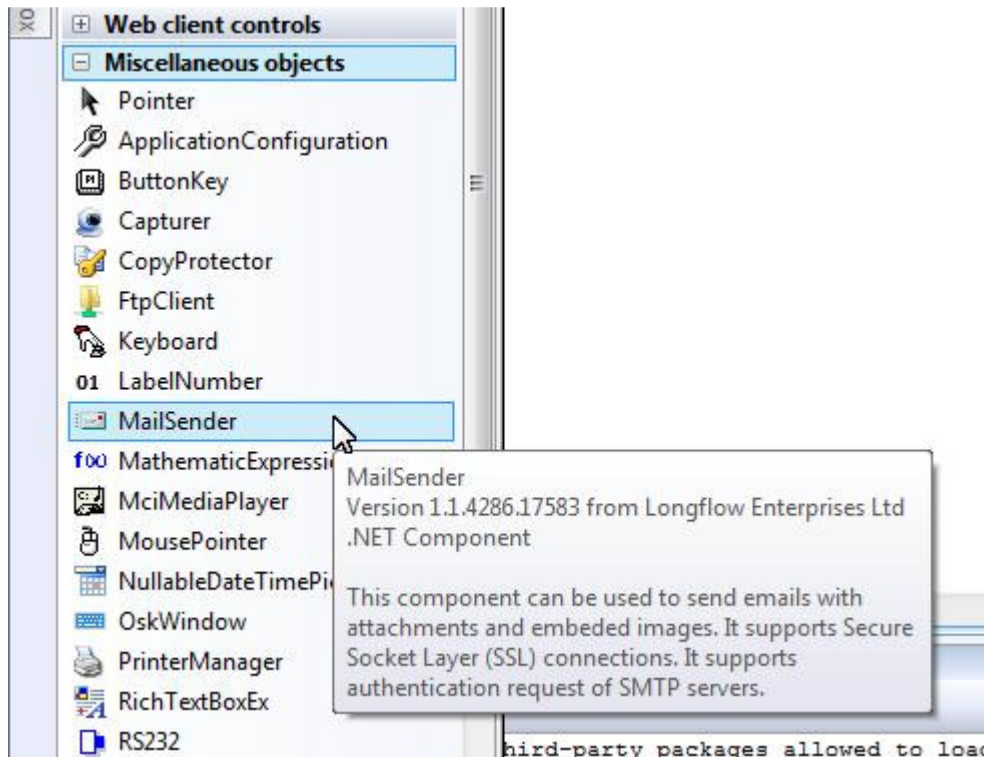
Web client controls
Miscellaneous objects
Pointer
ApplicationConfiguration
ButtonKey
Capturer
CopyProtector
FtpClient
Keyboard
01 LabelNumber
MailSender
f∞ MathematicExpressi
MciMediaPlayer
MousePointer
NullableDateTimePic
OskWindow
PrinterManager
RichTextBoxEx
RS232

MailSender
Version 1.1.4286.17583 from Longflow Enterprises Ltd
.NET Component

This component can be used to send emails with attachments and embeded images. It supports Secure Socket Layer (SSL) connections. It supports authentication request of SMTP servers.

hird-party packages allowed to loa